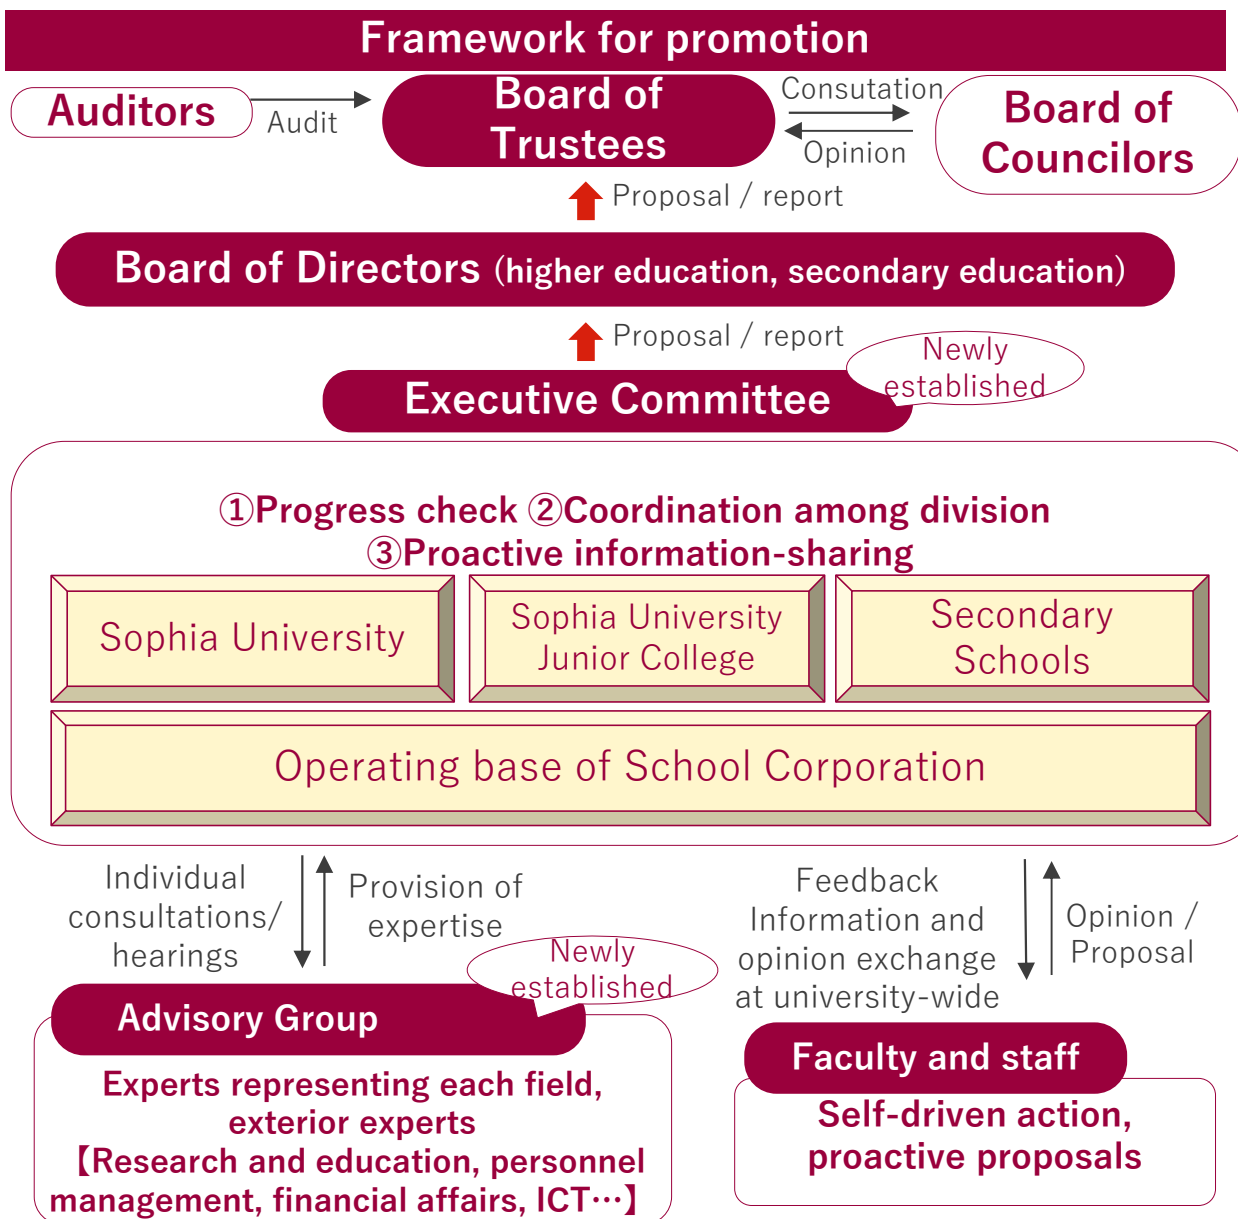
Framework for promotion

Auditors

Audit

Board of Trustees

Consutation

Opinion

Board of Councilors

Proposal / report

Board of Directors (higher education, secondary education)

Proposal / report

Executive Committee

Newly established

①Progress check ②Coordination among division ③Proactive information-sharing

Sophia University

Sophia University Junior College

Secondary Schools

Operating base of School Corporation

Individual consultations/ hearings

Provision of expertise

Newly established

Feedback Information and opinion exchange at university-wide

Opinion / Proposal

Advisory Group

Experts representing each field, exterior experts 【Research and education, personnel management, financial affairs, ICT…】

Faculty and staff

Self-driven action, proactive proposals